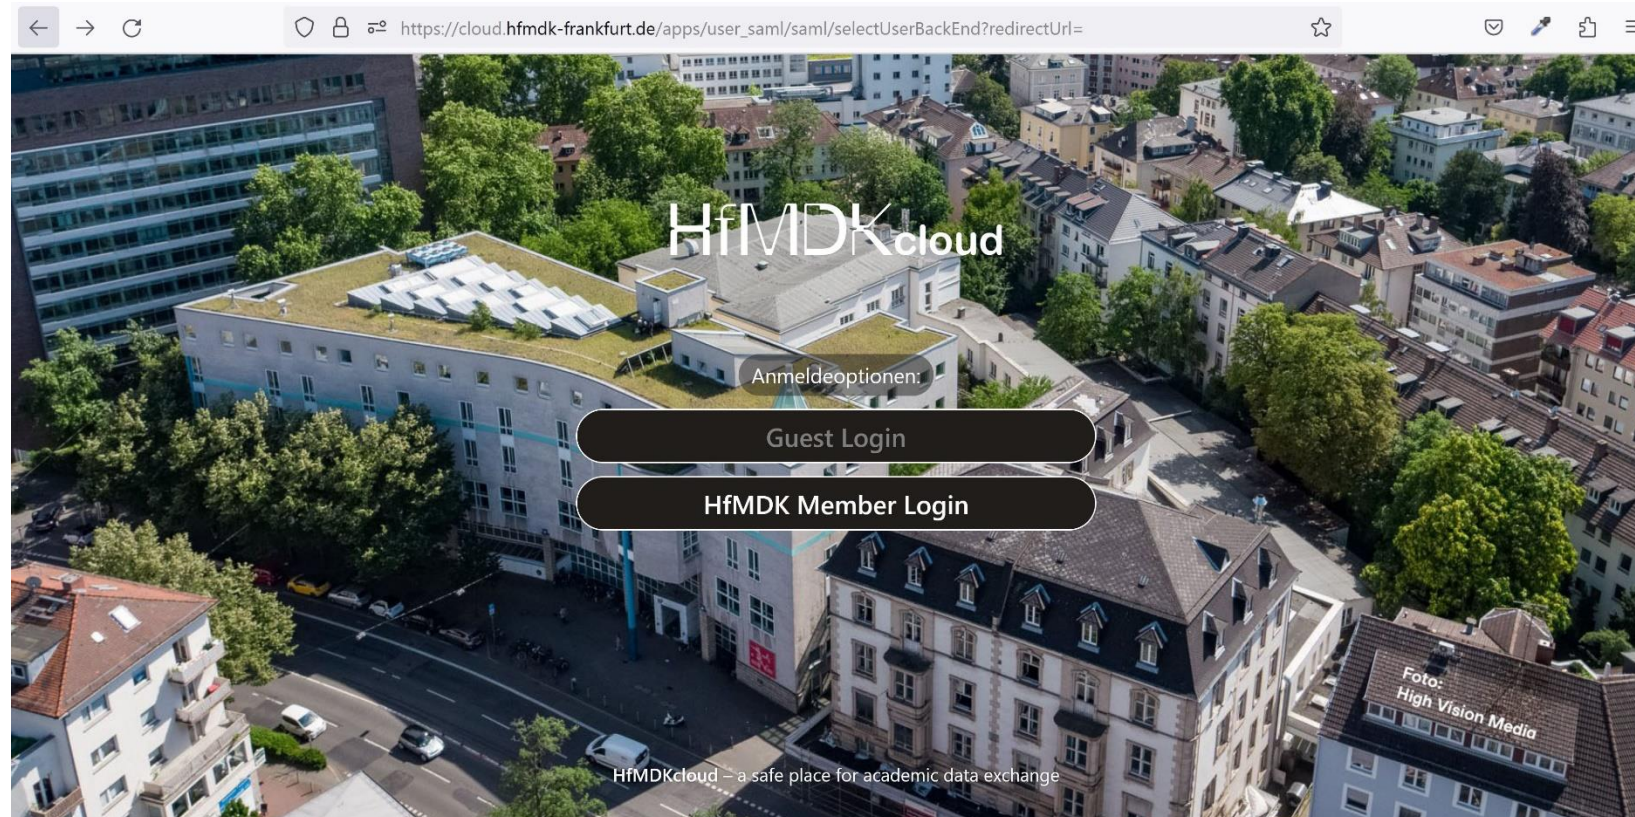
https://cloud.hfmdk-frankfurt.de/apps/user_saml/saml/selectUserBackEnd?redirectUrl=

HfMDKcloud

Anmeldeoptionen:

Guest Login

HfMDK Member Login

Foto: High Vision Media

HfMDKcloud – a safe place for academic data exchange